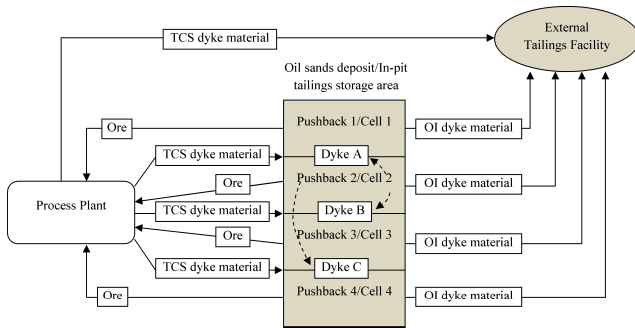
TCS dyke material

External Tailings Facility

Oil sands deposit/In-pit tailings storage area

Ore

Pushback 1/Cell 1

OI dyke material

TCS dyke material

Dyke A

Ore

Pushback 2/Cell 2

OI dyke material

Process Plant

TCS dyke material

Dyke B

Ore

Pushback 3/Cell 3

OI dyke material

TCS dyke material

Dyke C

Ore

Pushback 4/Cell 4

OI dyke material